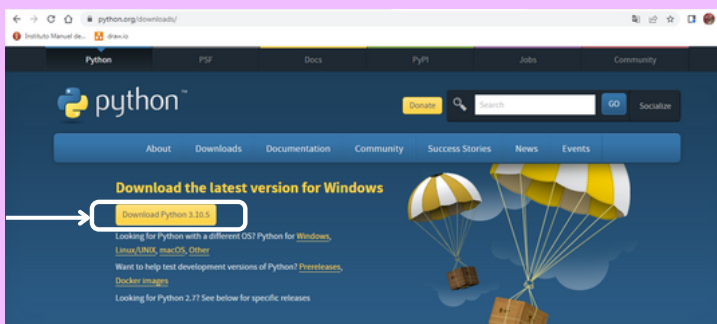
python.org/downloads/

Instituto Manuel de... draw.io

Python PSF Docs PyPI Jobs Community

python™

Donate Search GO Socialize

About Downloads Documentation Community Success Stories News Events

Download the latest version for Windows

Download Python 3.10.5

Looking for Python with a different OS? Python for Windows, Linux/UNIX, macOS, Other

Want to help test development versions of Python? Prereleases, Docker images

Looking for Python 2.7? See below for specific releases